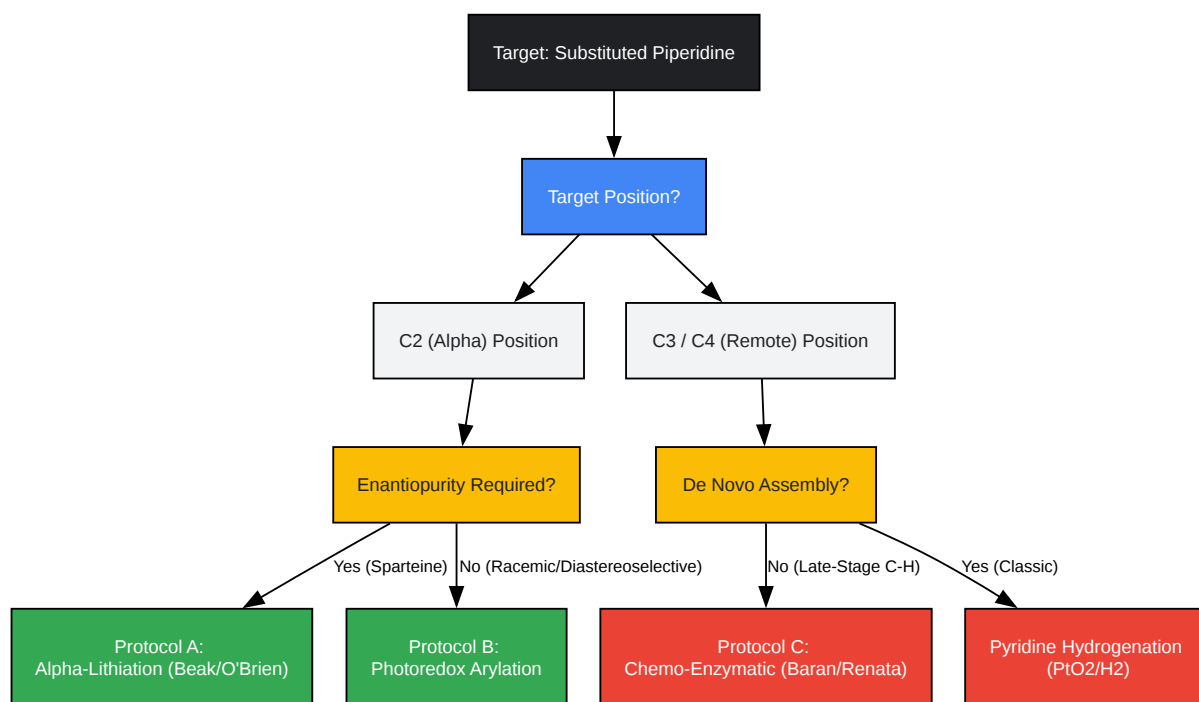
Target: Substituted Piperidine

Target Position?

C2 (Alpha) Position

C3 / C4 (Remote) Position

Enantiopurity Required?

De Novo Assembly?

Yes (Sparteine)

No (Racemic/Diastereoselective)

No (Late-Stage C-H)

Yes (Classic)

Protocol A:
Alpha-Lithiation (Beak/O'Brien)

Protocol B:
Photoredox Arylation

Protocol C:
Chemo-Enzymatic (Baran/Renata)

Pyridine Hydrogenation
(PtO2/H2)